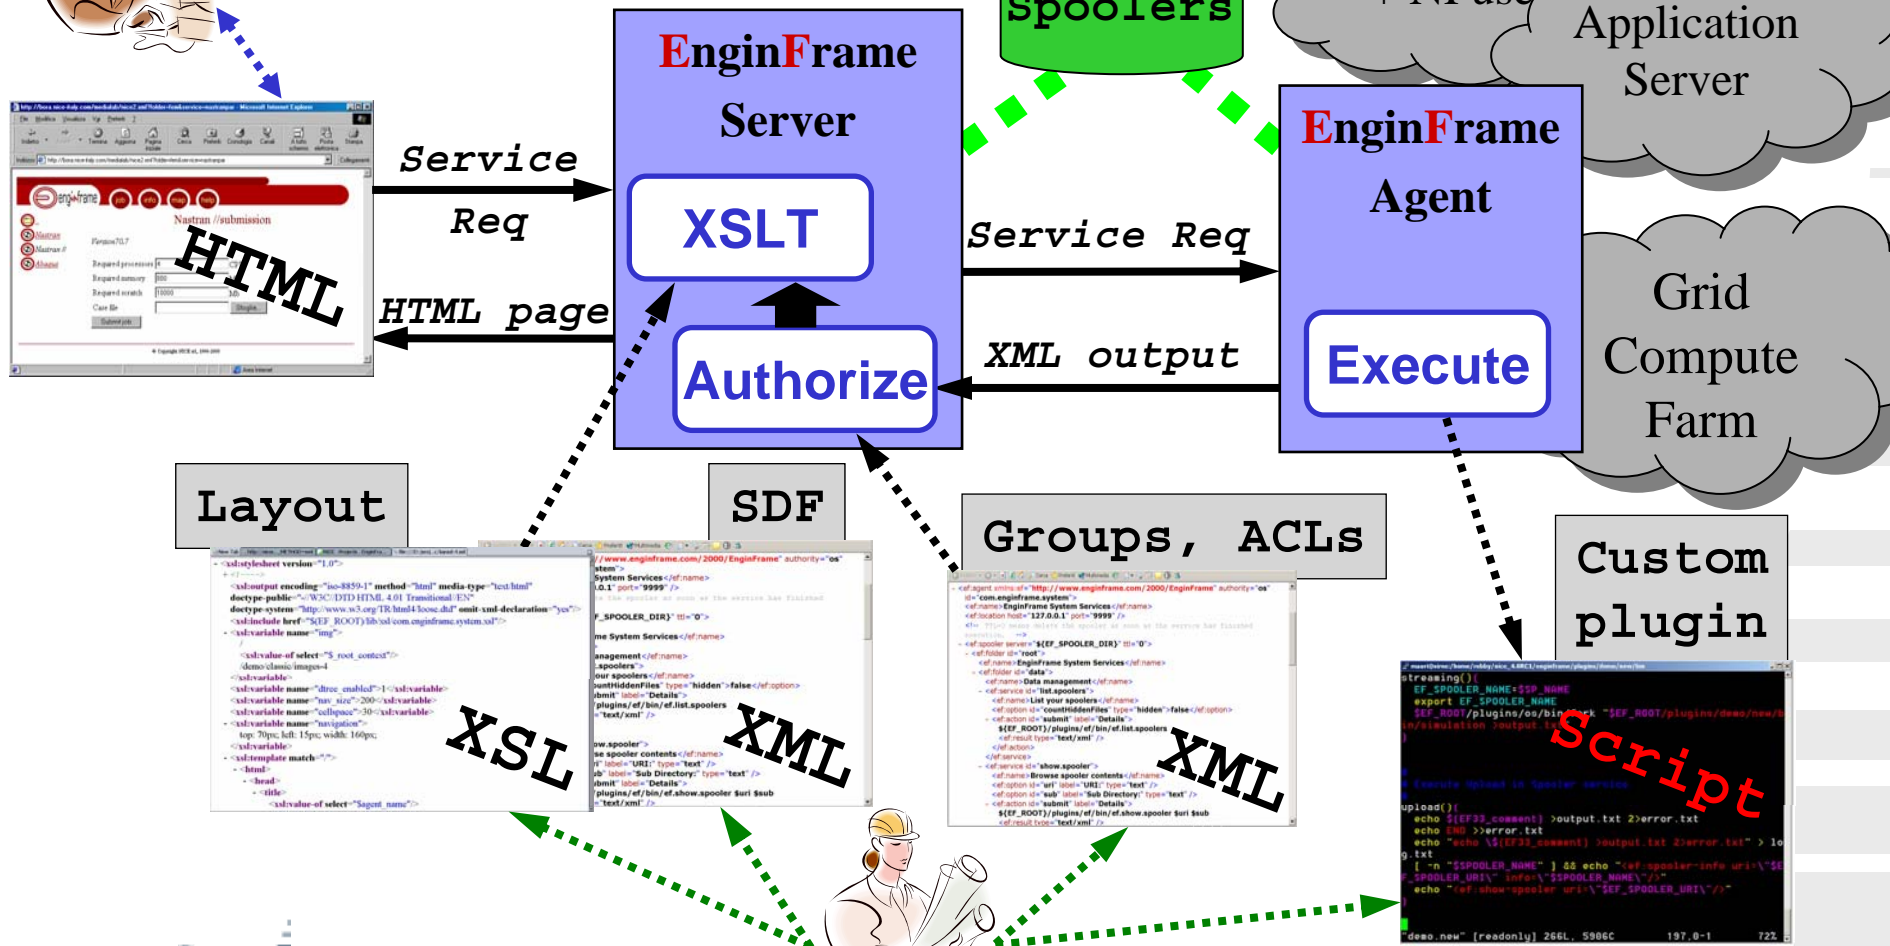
Spoolers

Application Server

EnginFrame Server

XSLT

Authorize

Service Req

HTML page

HTML

Service Req

XML output

EnginFrame Agent

Execute

Grid Compute Farm

Layout

SDF

Groups, ACLs

Custom plugin

XSL

XML

XML

Script